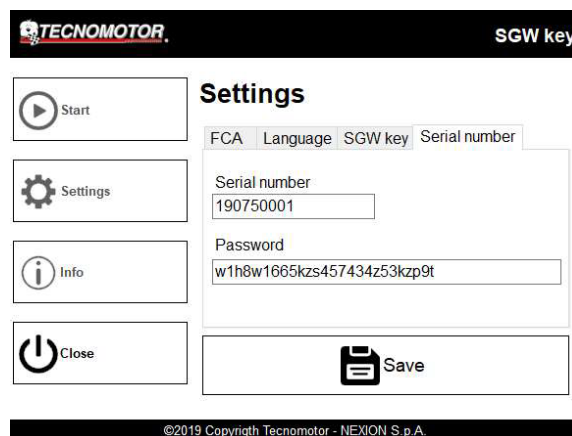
TECNOMOTOR.

SGW key

Start

Settings

Info

Close

Settings

FCA Language SGW key Serial number

Serial number
190750001

Password
w1h8w1665kzs457434z53kzp9t

Save

©2019 Copyrigth Tecnomotor - NEXION S.p.A.